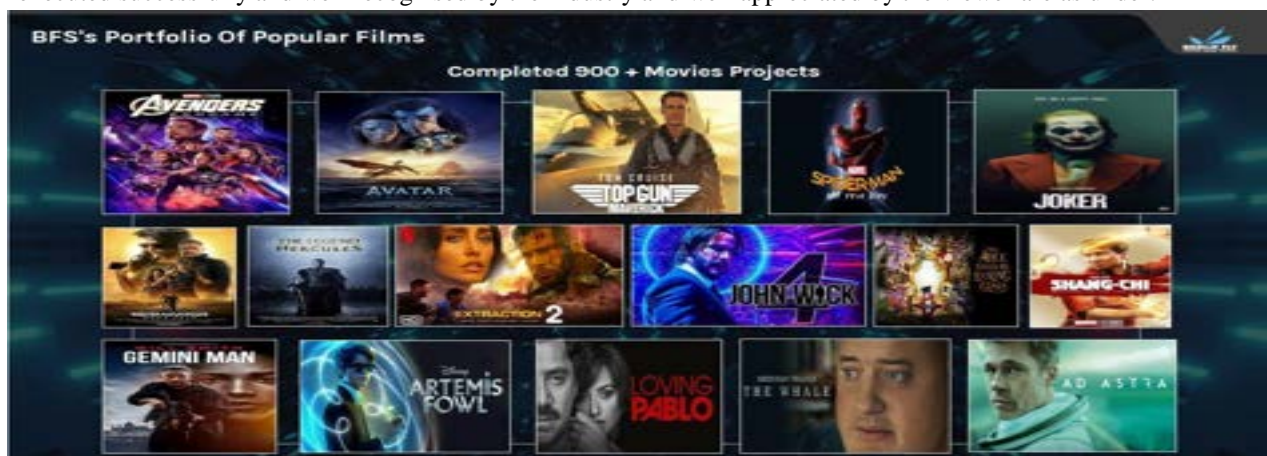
BFS's Portfolio Of Popular Films

Completed 900 + Movies Projects

AVENGERS

AVATAR

TOM CRUISE
TOP GUN
MAVERICK

SPIDER-MAN

JOKER

THE LEGEND OF HERCULES

EXTRACTION 2

JOHN WICK 4

SHANG-CHI

GEMINI MAN

Disney
ARTEMIS FOWL

LOVING PABLO

THE WHALE

AD ASTRA